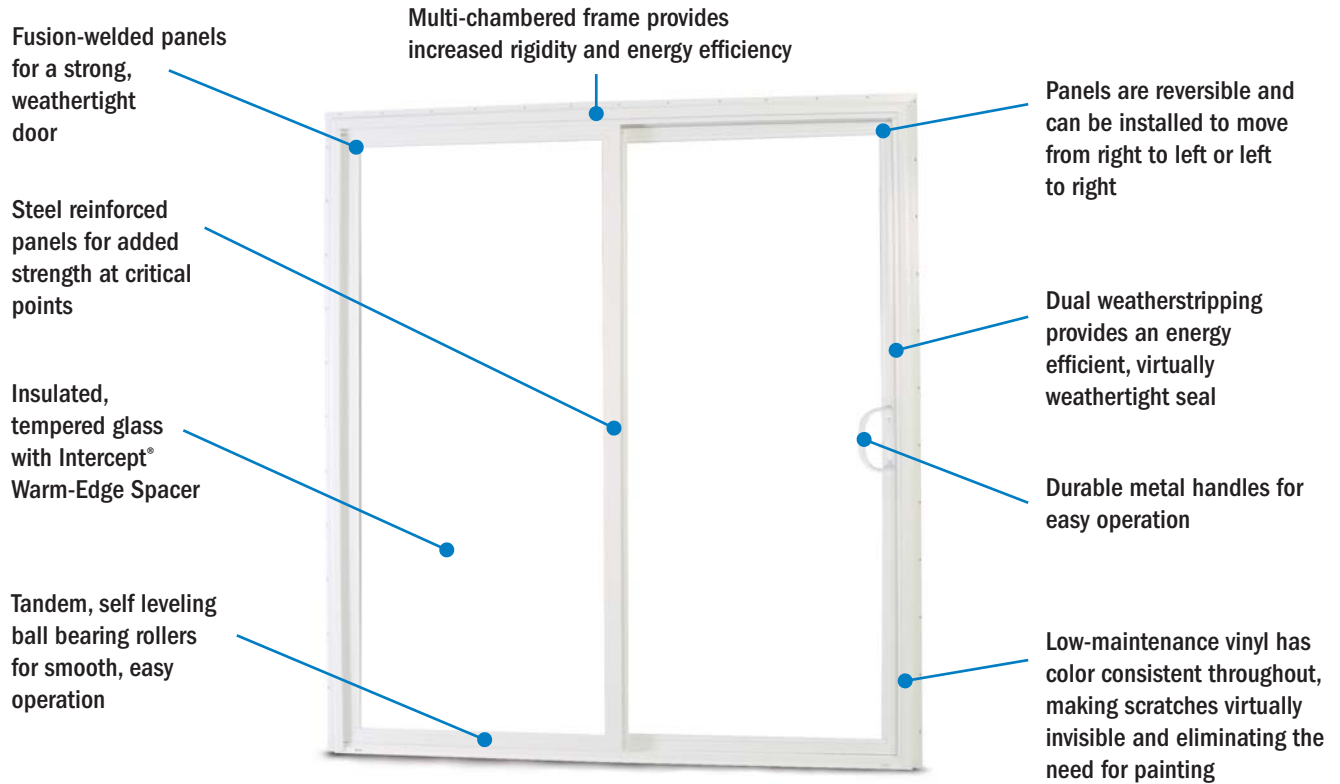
Multi-chambered frame provides increased rigidity and energy efficiency

Fusion-welded panels for a strong, weathertight door

Steel reinforced panels for added strength at critical points

Insulated, tempered glass with Intercept® Warm-Edge Spacer

Tandem, self leveling ball bearing rollers for smooth, easy operation

Panels are reversible and can be installed to move from right to left or left to right

Dual weatherstripping provides an energy efficient, virtually weathertight seal

Durable metal handles for easy operation

Low-maintenance vinyl has color consistent throughout, making scratches virtually invisible and eliminating the need for painting